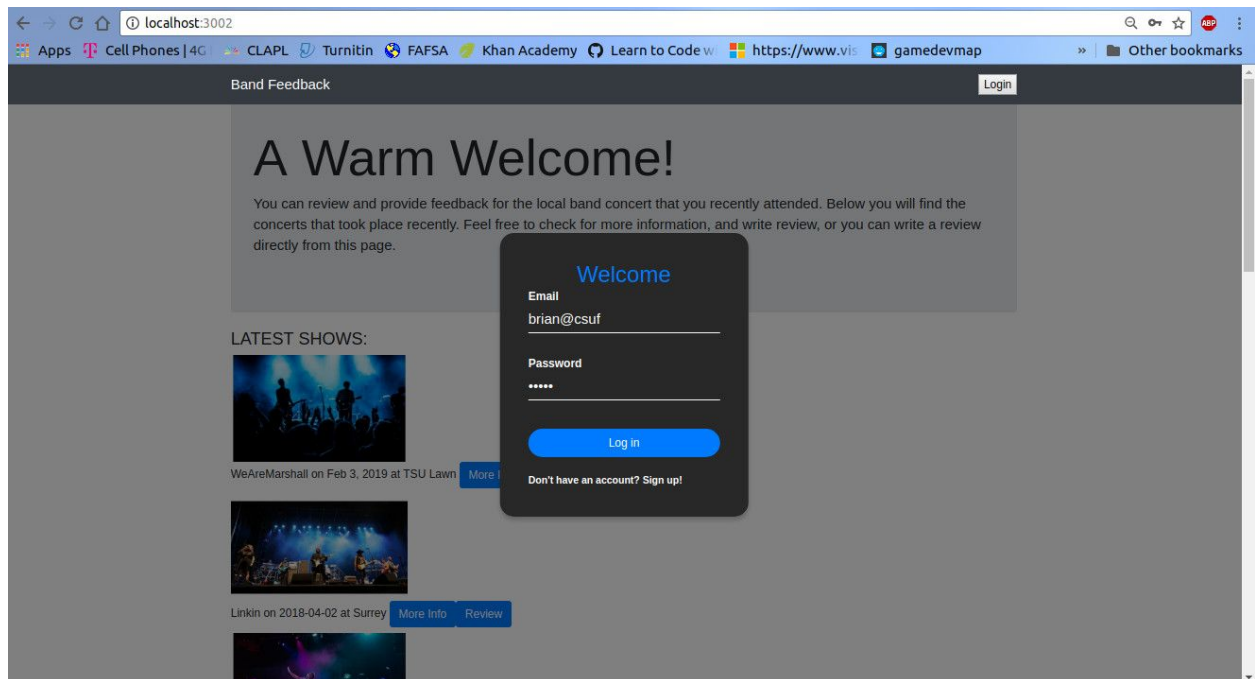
localhost:3002

Apps Cell Phones | 4G CLAPL Turnitin FAFSA Khan Academy Learn to Code w https://www.vis gamedevmap » Other bookmarks

Band Feedback

Login

A Warm Welcome!

You can review and provide feedback for the local band concert that you recently attended. Below you will find the concerts that took place recently. Feel free to check for more information, and write review, or you can write a review directly from this page.

LATEST SHOWS:

WeAreMarshall on Feb 3, 2019 at TSU Lawn More I

Linkin on 2018-04-02 at Surrey More Info Review

Welcome

Email

brian@csuf

Password

•••••

Log in

Don't have an account? Sign up!